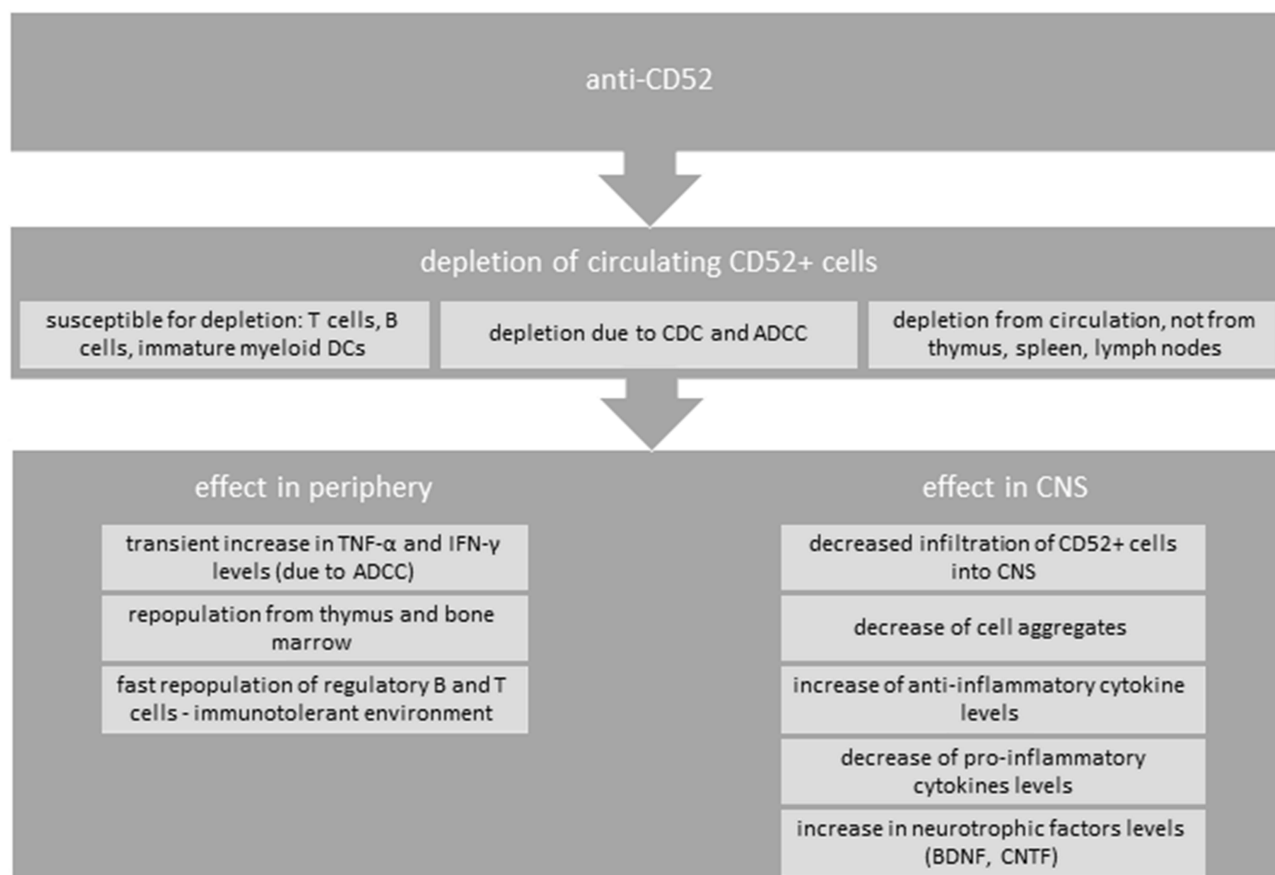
anti-CD52

depletion of circulating CD52+ cells

susceptible for depletion: T cells, B cells, immature myeloid DCs

depletion due to CDC and ADCC

depletion from circulation, not from thymus, spleen, lymph nodes

effect in periphery

transient increase in TNF-α and IFN-γ levels (due to ADCC)

repopulation from thymus and bone marrow

fast repopulation of regulatory B and T cells - immunotolerant environment

effect in CNS

decreased infiltration of CD52+ cells into CNS

decrease of cell aggregates

increase of anti-inflammatory cytokine levels

decrease of pro-inflammatory cytokines levels

increase in neurotrophic factors levels (BDNF, CNTF)